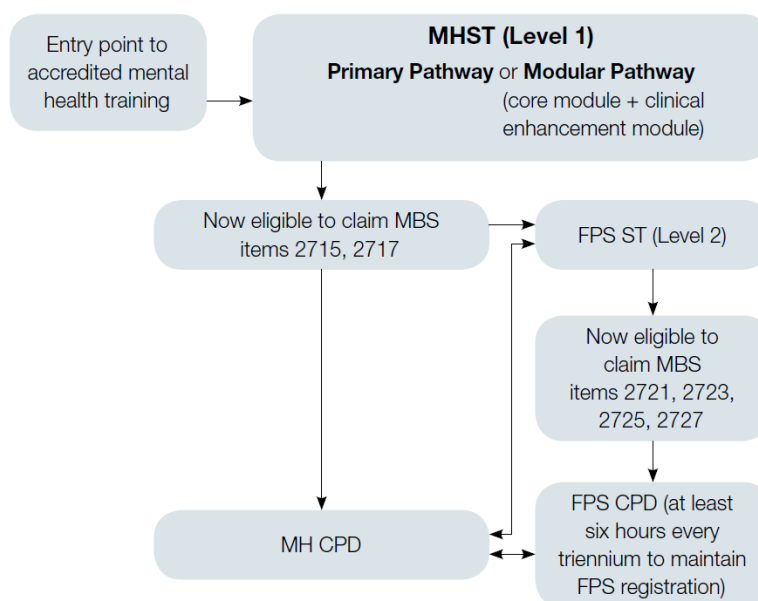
Entry point to accredited mental health training

MHST (Level 1)

Primary Pathway or Modular Pathway (core module + clinical enhancement module)

Now eligible to claim MBS items 2715, 2717

FPS ST (Level 2)

Now eligible to claim MBS items 2721, 2723, 2725, 2727

MH CPD

FPS CPD (at least six hours every triennium to maintain FPS registration)